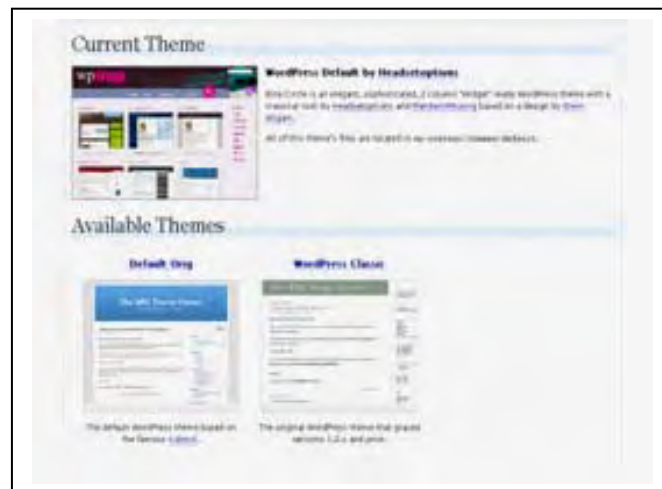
Current Theme

WordPress Default by Headsetoptions

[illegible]

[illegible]

Available Themes

Default Omg

WordPress Classic

The default WordPress theme based on the famous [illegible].

The original WordPress theme that graced versions 1.2.x and prior.